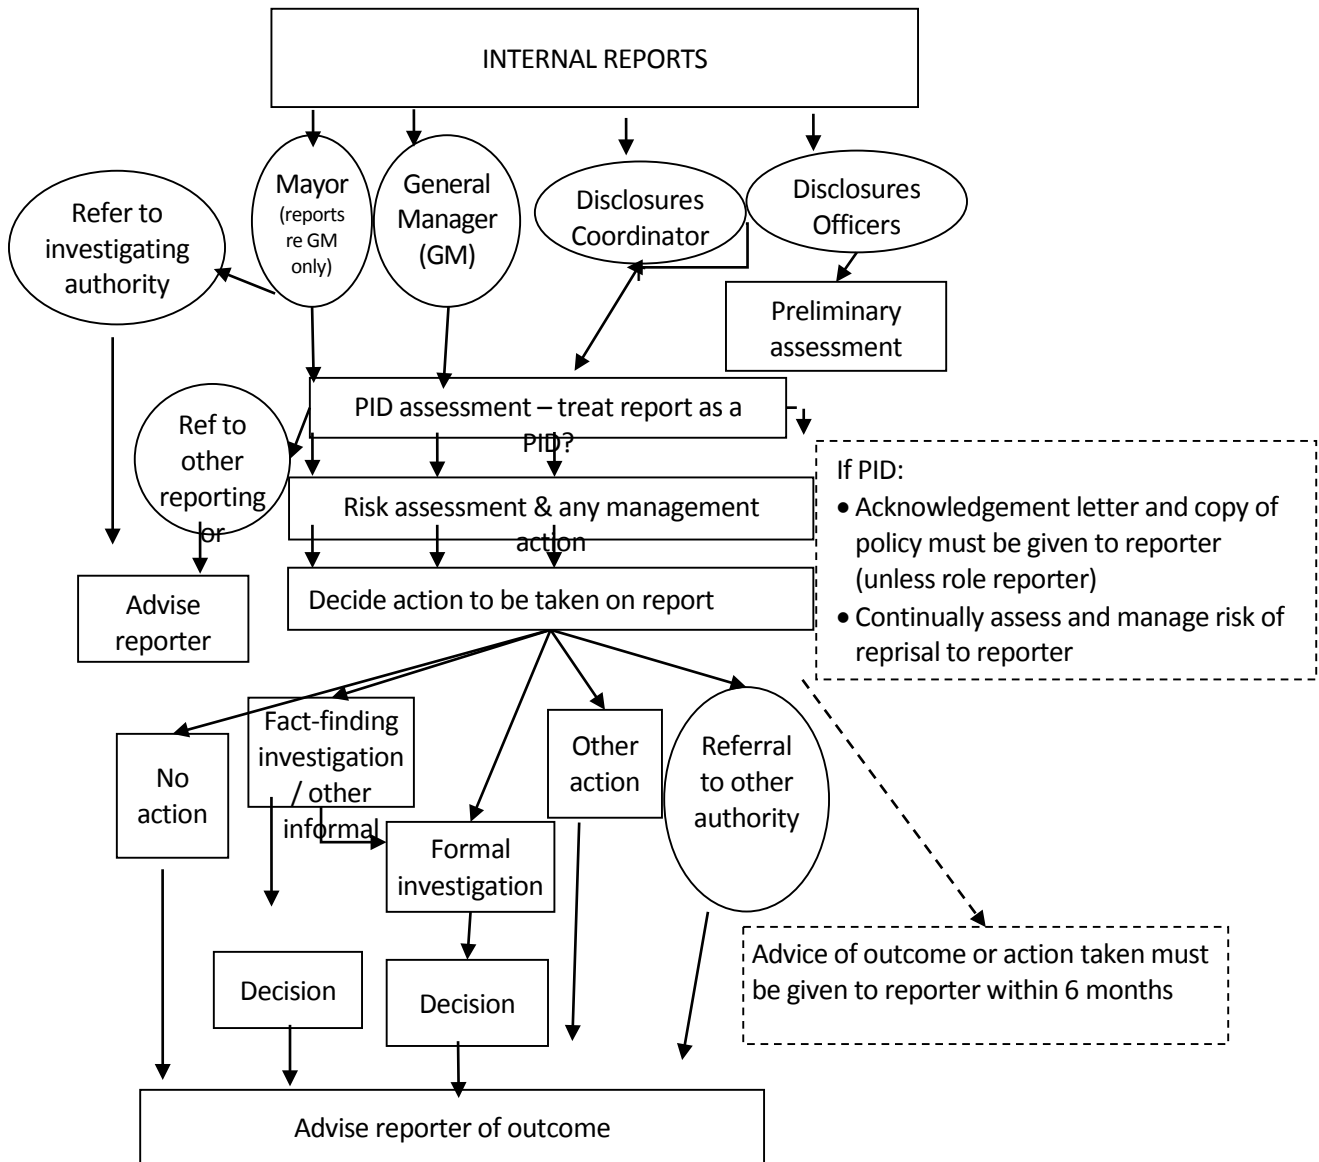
INTERNAL REPORTS

Mayor (reports re GM only)

General Manager (GM)

Disclosures Coordinator

Disclosures Officers

Refer to investigating authority

Preliminary assessment

PID assessment – treat report as a PID?

Ref to other reporting or

Risk assessment & any management action

Decide action to be taken on report

Advise reporter

If PID:
• Acknowledgement letter and copy of policy must be given to reporter (unless role reporter)
• Continually assess and manage risk of reprisal to reporter

No action

Fact-finding investigation / other informal

Other action

Referral to other authority

Formal investigation

Advice of outcome or action taken must be given to reporter within 6 months

Decision

Decision

Advise reporter of outcome